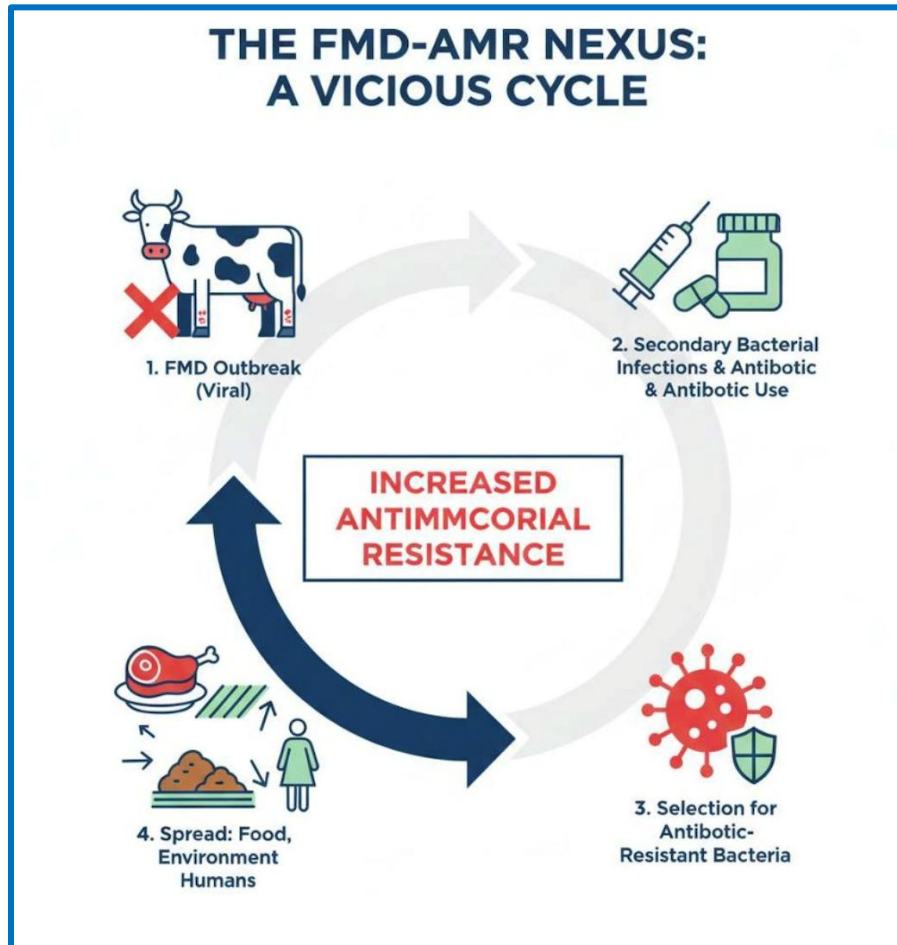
THE FMD-AMR NEXUS:
A VICIOUS CYCLE

1. FMD Outbreak (Viral)

2. Secondary Bacterial Infections & Antibotic & Antibotic Use

INCREASED ANTIMMCORIAL RESISTANCE

4. Spread: Food, Environment Humans

3. Selection for Antibotic-Resistant Bacteria